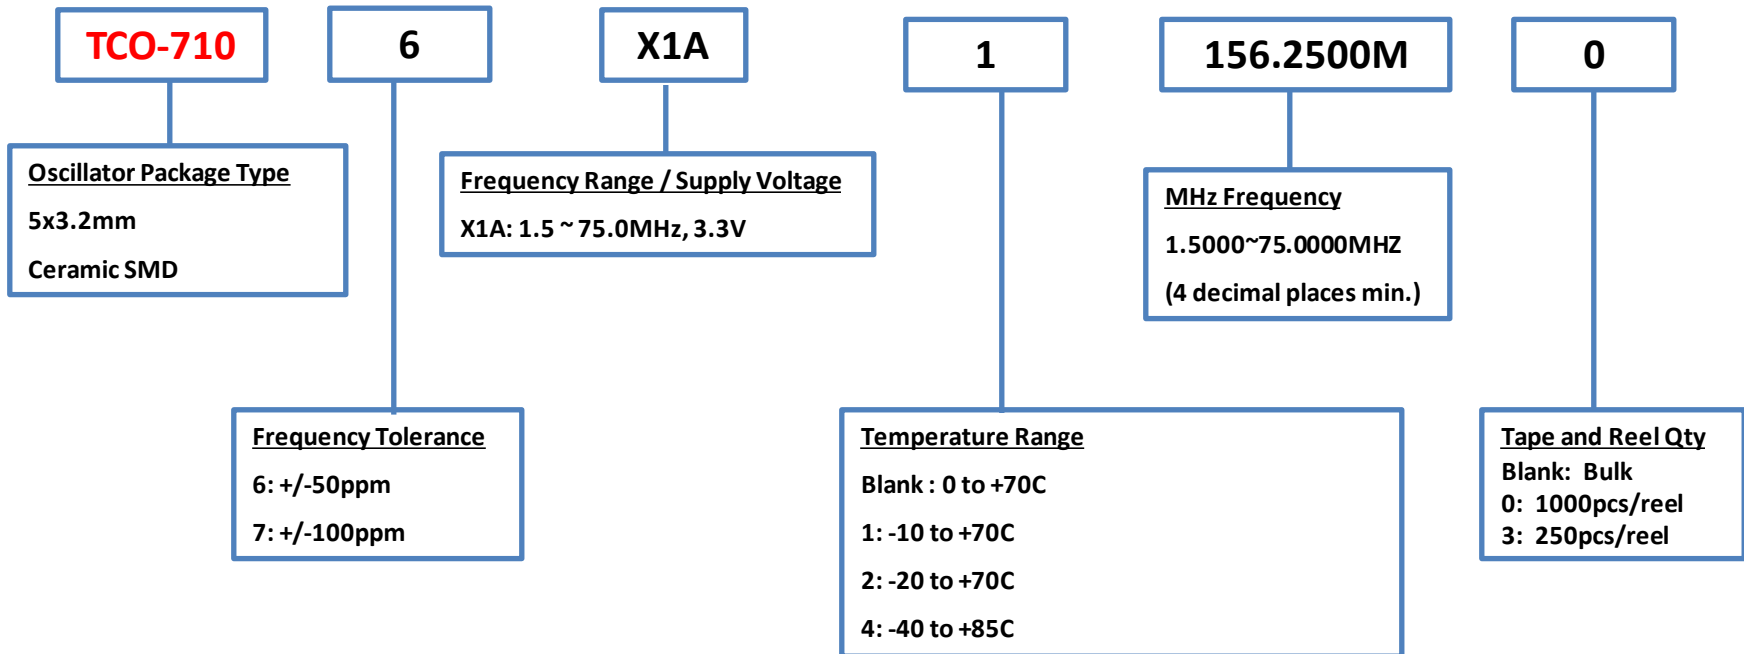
TCO-710

6

X1A

1

156.2500M

0

Oscillator Package Type
5x3.2mm
Ceramic SMD

Frequency Range / Supply Voltage
X1A: 1.5 ~ 75.0MHz, 3.3V

MHz Frequency
1.5000~75.0000MHZ
(4 decimal places min.)

Frequency Tolerance
6: +/-50ppm
7: +/-100ppm

Temperature Range
Blank : 0 to +70C
1: -10 to +70C
2: -20 to +70C
4: -40 to +85C

Tape and Reel Qty
Blank: Bulk
0: 1000pcs/reel
3: 250pcs/reel